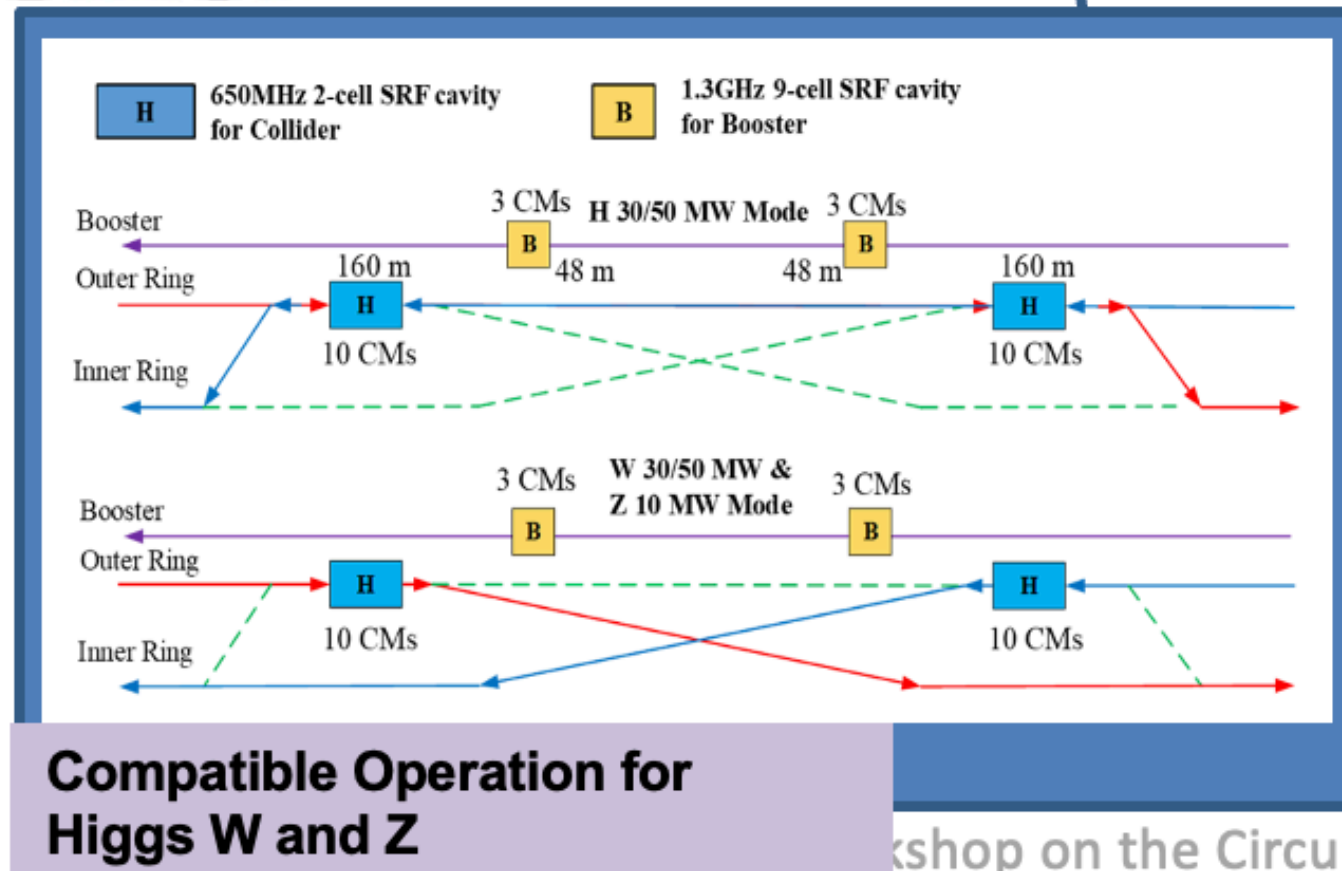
H 650MHz 2-cell SRF cavity for Collider

B 1.3GHz 9-cell SRF cavity for Booster

Booster
3 CMs
H 30/50 MW Mode
3 CMs
B
B
Outer Ring
160 m
48 m
48 m
160 m
H
H
10 CMs
10 CMs
Inner Ring

3 CMs
W 30/50 MW & Z 10 MW Mode
3 CMs
Booster
B
B
Outer Ring
H
H
10 CMs
10 CMs
Inner Ring

Compatible Operation for Higgs W and Z

kshop on the Circu